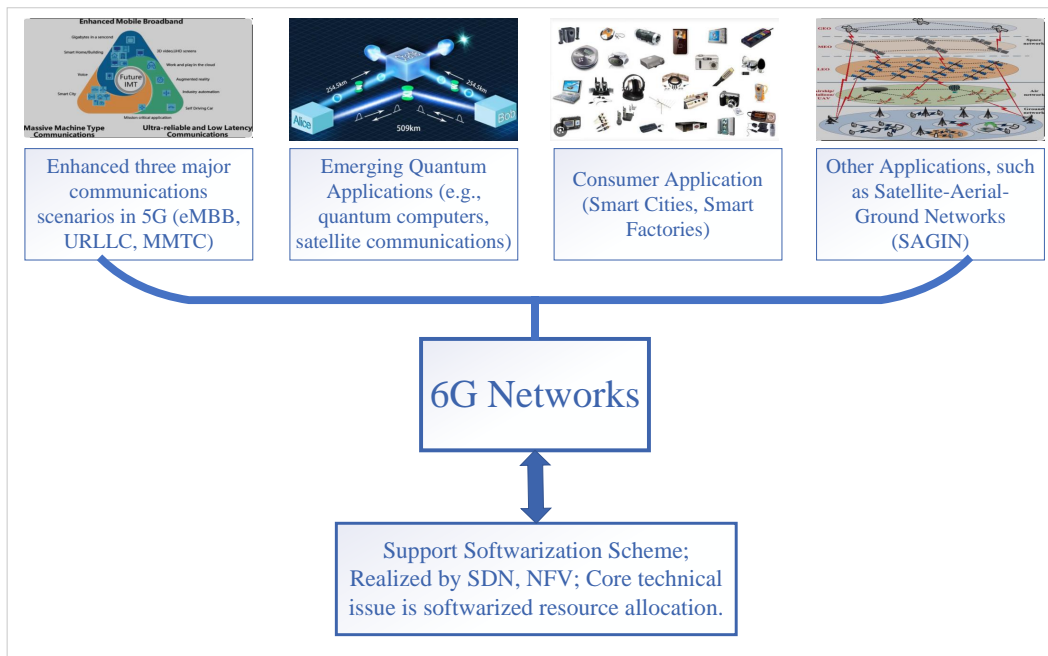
Enhanced Mobile Broadband

Gigabytes in a second

Smart Home/Building

3D video, UHD screens

Work and play in the cloud

Voice

Future IMT

Augmented reality

Smart City

Industry automation

Self Driving Car

Mission critical application

Massive Machine Type Communications

Ultra-reliable and Low Latency Communications

254.5km

254.5km

509km

Alice

Bob

GEO

MEO

LEO

Space network

Air network

Ground network

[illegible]

Enhanced three major communications scenarios in 5G (eMBB, URLLC, MMTC)

Emerging Quantum Applications (e.g., quantum computers, satellite communications)

Consumer Application (Smart Cities, Smart Factories)

Other Applications, such as Satellite-Aerial-Ground Networks (SAGIN)

6G Networks

Support Softwarization Scheme; Realized by SDN, NFV; Core technical issue is softwarized resource allocation.